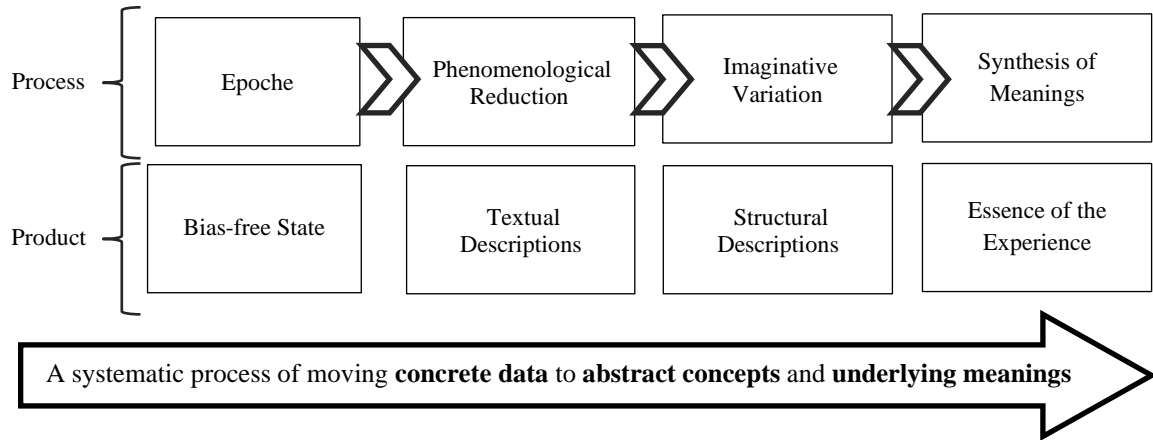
Process

Epoche

Phenomenological Reduction

Imaginative Variation

Synthesis of Meanings

Product

Bias-free State

Textual Descriptions

Structural Descriptions

Essence of the Experience

A systematic process of moving **concrete data** to **abstract concepts** and **underlying meanings**